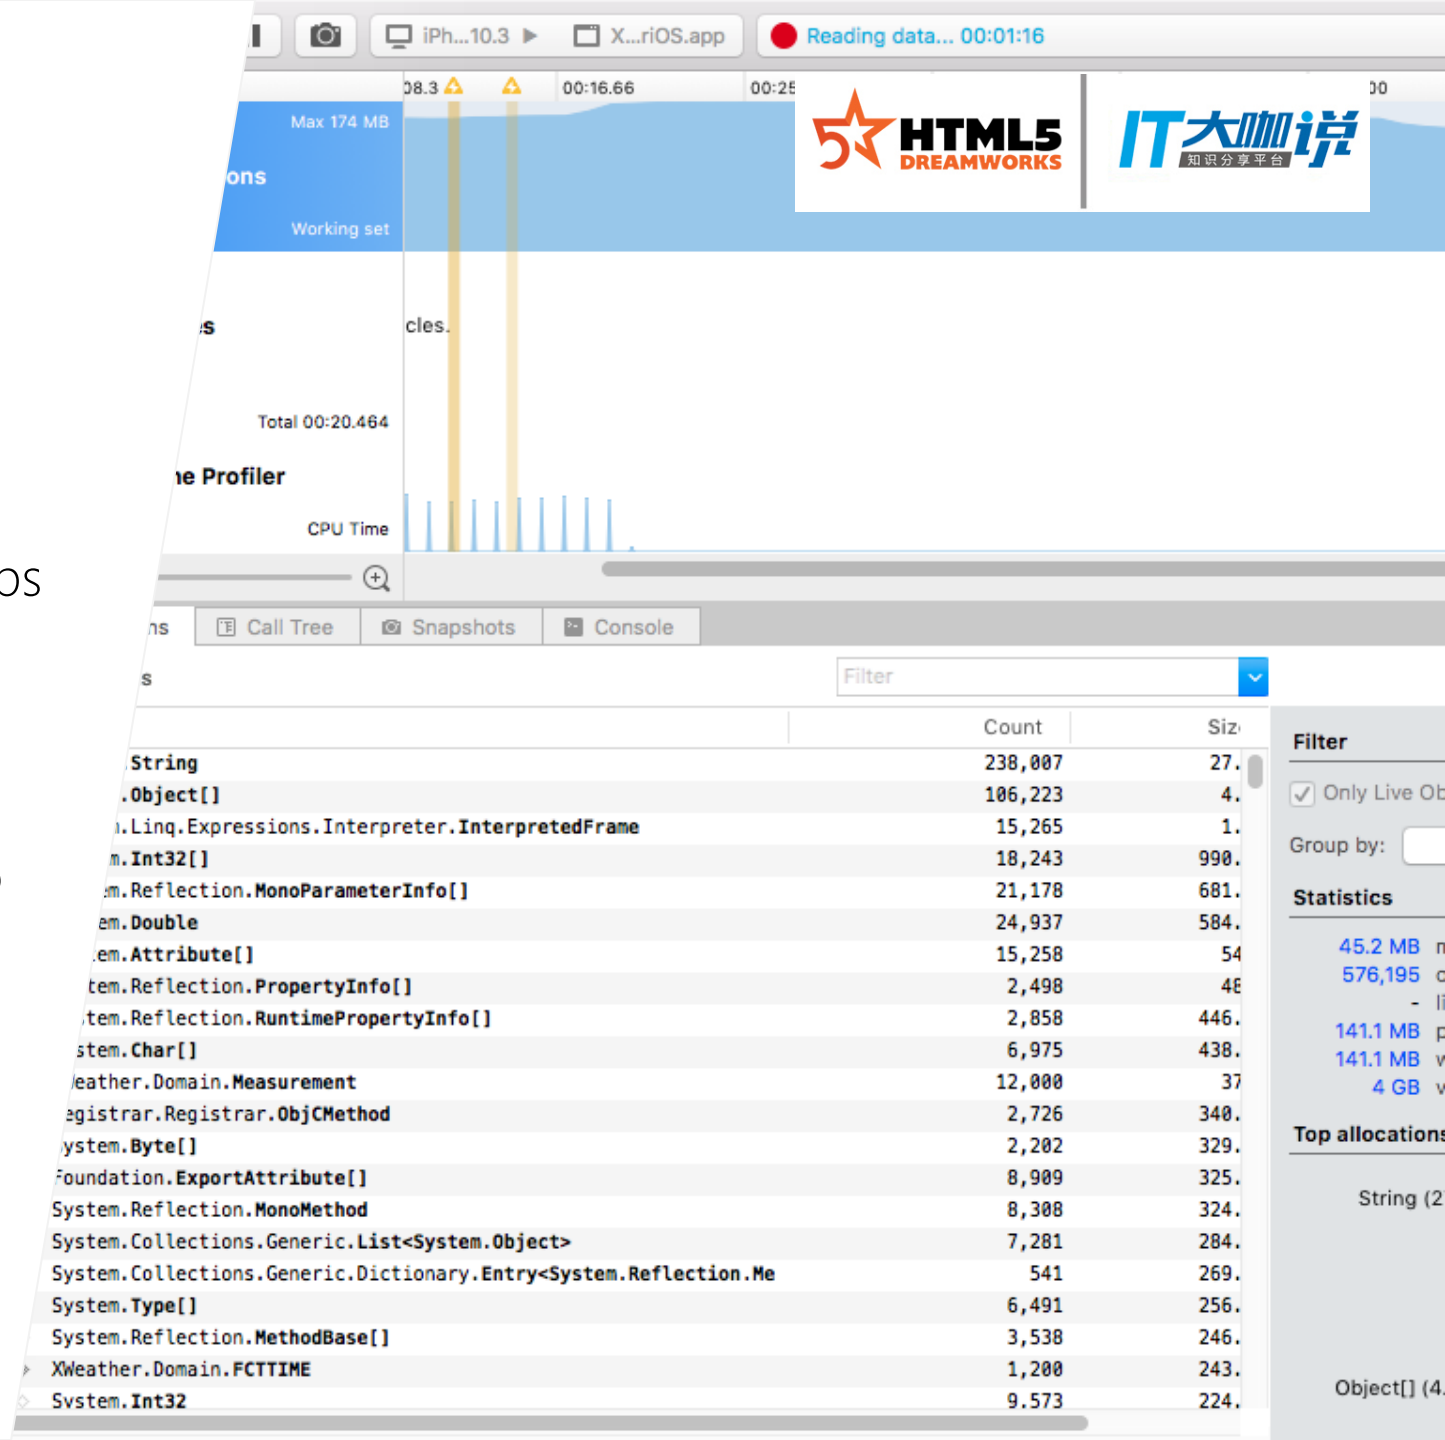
iPh...10.3 ▶ X...riOS.app Reading data... 00:01:16

08.3 00:16.66 00:25 00

HTML5 DREAMWORKS
IT大咖说 知识分享平台

Max 174 MB
ons
Working set

s
cles.

Total 00:20.464

e Profiler

CPU Time

OS

ns Call Tree Snapshots Console

s

Filter

| | Count | Siz |
|---|---|---|
| String | 238,007 | 27. |
| .Object[] | 106,223 | 4. |
| .Linq.Expressions.Interpreter.InterpretedFrame | 15,265 | 1. |
| m.Int32[] | 18,243 | 990. |
| m.Reflection.MonoParameterInfo[] | 21,178 | 681. |
| em.Double | 24,937 | 584. |
| em.Attribute[] | 15,258 | 54 |
| tem.Reflection.PropertyInfo[] | 2,498 | 48 |
| tem.Reflection.RuntimePropertyInfo[] | 2,858 | 446. |
| stem.Char[] | 6,975 | 438. |
| eather.Domain.Measurement | 12,000 | 37 |
| egistrar.Registrar.ObjCMethod | 2,726 | 340. |
| ystem.Byte[] | 2,202 | 329. |
| Foundation.ExportAttribute[] | 8,909 | 325. |
| System.Reflection.MonoMethod | 8,308 | 324. |
| System.Collections.Generic.List<System.Object> | 7,281 | 284. |
| System.Collections.Generic.Dictionary.Entry<System.Reflection.Me | 541 | 269. |
| System.Type[] | 6,491 | 256. |
| System.Reflection.MethodBase[] | 3,538 | 246. |
| XWeather.Domain.FCTTIME | 1,200 | 243. |
| System.Int32 | 9,573 | 224. |

Filter
Only Live Ob
Group by:
Statistics
45.2 MB n
576,195 c
- li
141.1 MB p
141.1 MB v
4 GB v
Top allocations
String (2
Object[] (4.